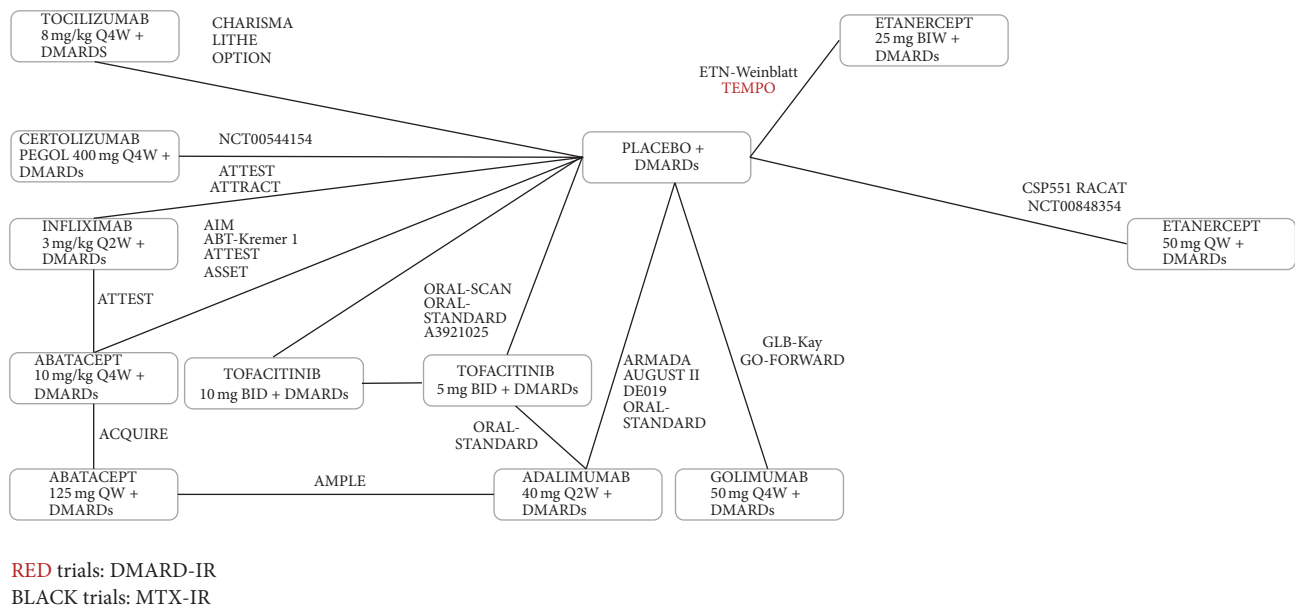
TOCILIZUMAB
8 mg/kg Q4W + DMARDS

CHARISMA
LITHE
OPTION

ETANERCEPT
25 mg BIW + DMARDs

ETN-Weinblatt
TEMPO

CERTOLIZUMAB PEGOL 400 mg Q4W + DMARDs

NCT00544154

PLACEBO + DMARDs

ATTEST
ATTRACT

CSP551 RACAT
NCT00848354

INFLIXIMAB
3 mg/kg Q2W + DMARDs

AIM
ABT-Kremer 1
ATTEST
ASSET

ETANERCEPT
50 mg QW + DMARDs

ATTEST

ORAL-SCAN
ORAL-STANDARD
A3921025

GLB-Kay
GO-FORWARD

ABATACEPT
10 mg/kg Q4W + DMARDs

TOFACITINIB
10 mg BID + DMARDs

TOFACITINIB
5 mg BID + DMARDs

ARMADA
AUGUST II
DE019
ORAL-STANDARD

ACQUIRE

ORAL-STANDARD

ABATACEPT
125 mg QW + DMARDs

AMPLE

ADALIMUMAB
40 mg Q2W + DMARDs

GOLIMUMAB
50 mg Q4W + DMARDs

RED trials: DMARD-IR
BLACK trials: MTX-IR